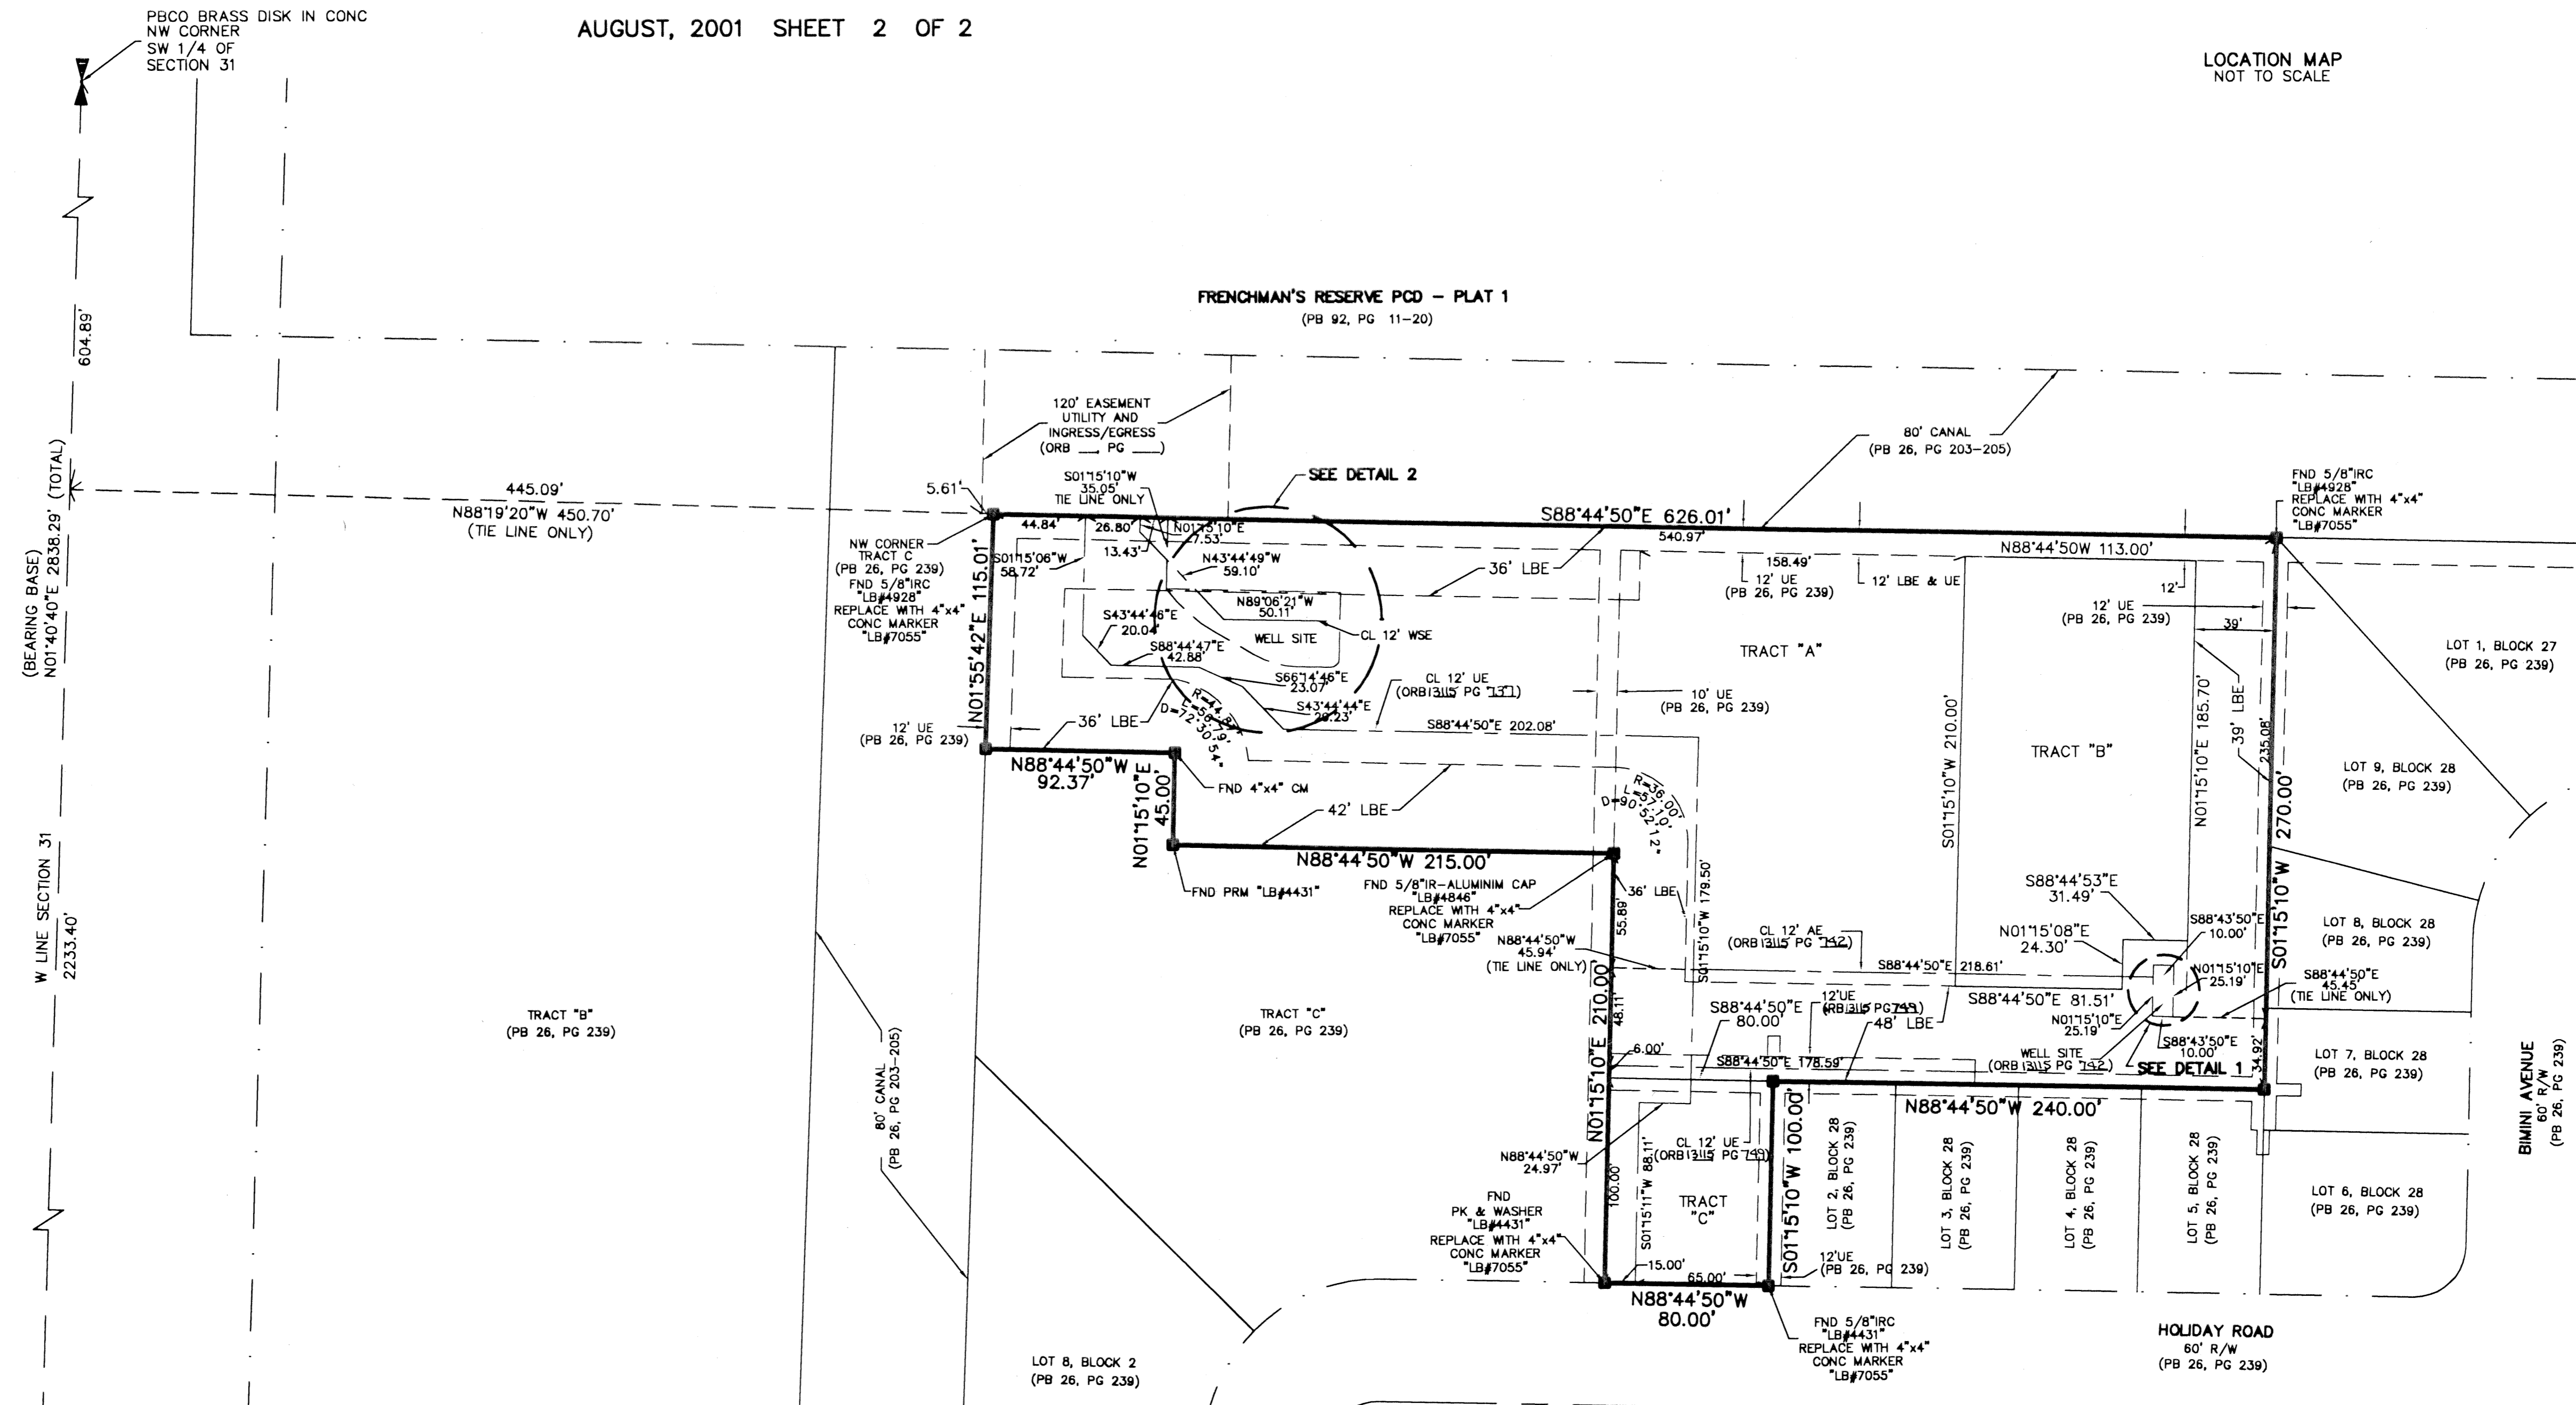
PBCO BRASS DISK IN CONC
NW CORNER
SW 1/4 OF
SECTION 31

AUGUST, 2001 SHEET 2 OF 2

LOCATION MAP
NOT TO SCALE

604.89'

(BEARING BASE)
N01°40'40"E 2838.29' (TOTAL)

W LINE SECTION 31
2233.40'

FRENCHMAN'S RESERVE PCD – PLAT 1
(PB 92, PG 11-20)

120' EASEMENT
UTILITY AND
INGRESS/EGRESS
(ORB ___ PG ___)

80' CANAL
(PB 26, PG 203-205)

SEE DETAIL 2

S01°15'10"W
35.05'
TIE LINE ONLY

5.61'

445.09'
N88°19'20"W 450.70'
(TIE LINE ONLY)

44.84'
26.80'
N01°15'10"E
7.53'
13.43'
N43°44'49"W
59.10'

S88°44'50"E 626.01'
540.97'

FND 5/8"IRC
"LB#4928"
REPLACE WITH 4"x4"
CONC MARKER
"LB#7055"

NW CORNER
TRACT C
(PB 26, PG 239)
FND 5/8"IRC
"LB#4928"
REPLACE WITH 4"x4"
CONC MARKER
"LB#7055"

N01°55'42"E 115.01'

S01°15'06"W
58.72'

36' LBE
N89°06'21"W
50.11'
S43°44'46"E
20.04'
WELL SITE
CL 12' WSE
S88°44'47"E
42.88'
S66°14'46"E
23.07'
S43°44'44"E
20.23'
R=44.87'
L=58.19'
D=72°30'54"

CL 12' UE
(ORB 13115 PG 131)

S88°44'50"E 202.08'

12' UE
(PB 26, PG 239)
36' LBE

N88°44'50"W
92.37'

FND 4"x4" CM

N01°15'10"E
45.00'

42' LBE

N88°44'50"W 215.00'

FND PRM "LB#4431"

FND 5/8"IR-ALUMINIM CAP
"LB#4846"
REPLACE WITH 4"x4"
CONC MARKER
"LB#7055"

158.49'
12' UE
(PB 26, PG 239)
12' LBE & UE

N88°44'50W 113.00'
12'
12' UE
(PB 26, PG 239)
39'

10' UE
(PB 26, PG 239)

TRACT "A"

S01°15'10"W 210.00'

TRACT "B"

N01°15'10"E 185.70'
39' LBE
235.08'
S01°15'10"W 270.00'

LOT 1, BLOCK 27
(PB 26, PG 239)

LOT 9, BLOCK 28
(PB 26, PG 239)

R=36.00'
L=57.12'
D=90°55'10"

36' LBE
55.89'
S01°15'10"W 179.50'

N88°44'50"W
45.94'
(TIE LINE ONLY)

CL 12' AE
(ORB 13115 PG 142)

S88°44'53"E
31.49'
N01°15'08"E
24.30'
S88°43'50"E
10.00'
N01°15'10"E
25.19'
S88°44'50"E
45.45'
(TIE LINE ONLY)

LOT 8, BLOCK 28
(PB 26, PG 239)

S88°44'50"E 218.61'

TRACT "B"
(PB 26, PG 239)

80' CANAL
(PB 26, PG 203-205)

TRACT "C"
(PB 26, PG 239)

N01°15'10"E 210.00'
48.11'

S88°44'50"E
80.00'
12'UE
(ORB 13115 PG 749)
48' LBE
S88°44'50"E 81.51'
N01°15'10"E
25.19'
S88°43'50"E
10.00'

6.00'
S88°44'50"E 178.59'
WELL SITE
(ORB 13115 PG 142)
SEE DETAIL 1
34.92'

LOT 7, BLOCK 28
(PB 26, PG 239)

BIMINI AVENUE
60' R/W
(PB 26, PG 239)

N88°44'50"W 240.00'

S01°15'10"W 100.00'

N88°44'50"W
24.97'

100.00'
S01°15'11"W 88.11'
CL 12' UE
(ORB 13115 PG 749)
TRACT
"C"

LOT 2, BLOCK 28
(PB 26, PG 239)
LOT 3, BLOCK 28
(PB 26, PG 239)
LOT 4, BLOCK 28
(PB 26, PG 239)
LOT 5, BLOCK 28
(PB 26, PG 239)

LOT 6, BLOCK 28
(PB 26, PG 239)

FND
PK & WASHER
"LB#4431"
REPLACE WITH 4"x4"
CONC MARKER
"LB#7055"

15.00'
65.00'
12'UE
(PB 26, PG 239)

N88°44'50"W
80.00'

FND 5/8"IRC
"LB#4431"
REPLACE WITH 4"x4"
CONC MARKER
"LB#7055"

HOLIDAY ROAD
60' R/W
(PB 26, PG 239)

LOT 8, BLOCK 2
(PB 26, PG 239)